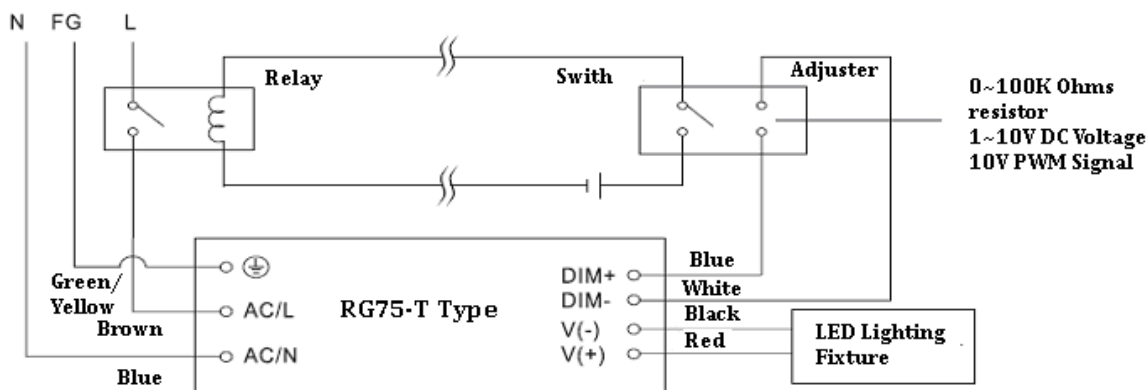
N FG L

Relay

Swith

Adjuster

0~100K Ohms resistor
1~10V DC Voltage
10V PWM Signal

Green/ Yellow

Brown

Blue

AC/L

AC/N

RG75-T Type

DIM+
DIM-
V(-)
V(+)

Blue
White
Black
Red

LED Lighting Fixture